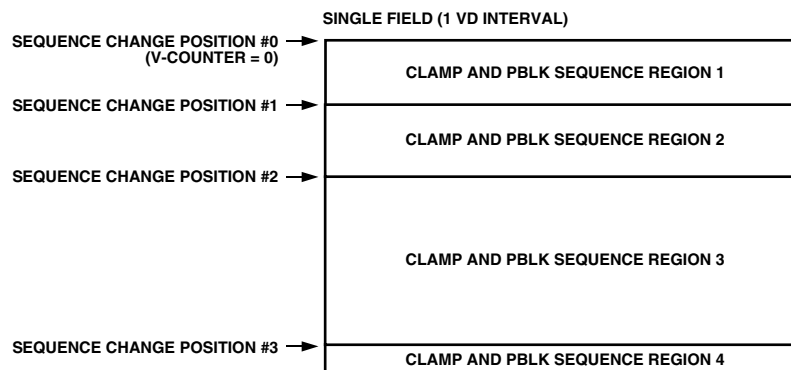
SINGLE FIELD (1 VD INTERVAL)

SEQUENCE CHANGE POSITION #0
(V-COUNTER = 0)

CLAMP AND PBLK SEQUENCE REGION 1

SEQUENCE CHANGE POSITION #1

CLAMP AND PBLK SEQUENCE REGION 2

SEQUENCE CHANGE POSITION #2

CLAMP AND PBLK SEQUENCE REGION 3

SEQUENCE CHANGE POSITION #3

CLAMP AND PBLK SEQUENCE REGION 4